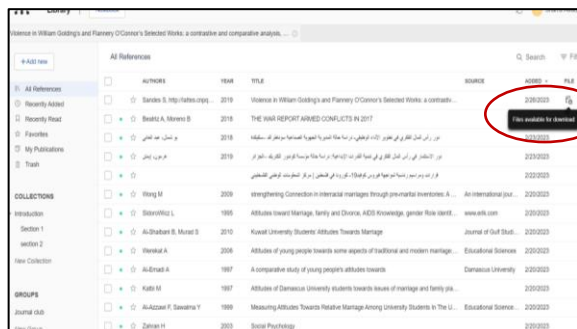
Library

Violence in William Golding's and Flannery O'Connor's Selected Works: a contrastive and comparative analysis, ...

+Add new

All References

All References
Recently Added
Recently Read
Favorites
My Publications
Trash

COLLECTIONS
Introduction
Section 1
section 2
New Collection

GROUPS
Journal club

Search

| | | AUTHORS | YEAR | TITLE | SOURCE | ADDED | FILE |
|---|---|---|---|---|---|---|---|
| | ☆ | Sanders S. http://laftes.org/p... | 2019 | Violence in William Golding's and Flannery O'Connor's Selected Works: a contradiv... | | 2/20/2023 | |
| | ☆ | Beatriz A. Moreno B | 2018 | THE WAR REPORT ARMED CONFLICTS IN 2017 | | 2/20/2023 | |
| | ☆ | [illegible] | | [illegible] | | 2/20/2023 | |
| | ☆ | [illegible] | | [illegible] | | 2/20/2023 | |
| | ☆ | | | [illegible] | | 2/20/2023 | |
| | ☆ | | | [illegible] | | 2/20/2023 | |
| | ☆ | Wong M | 2009 | strengthening Connection in interracial marriages through prevmarital inventories: A ... | An international jour... | 2/20/2023 | |
| | ☆ | SlidoroWicz L | 1985 | Attitudes toward Marriage, Family and Divorce, AIDS Knowledge, gender Role Identit... | www.eric.com | 2/20/2023 | |
| | ☆ | Al-Shatbarri B, Musait S | 2010 | Kuwait University Students' Attitudes Towards Marriage | Journal of Gulf Studi... | 2/20/2023 | |
| | ☆ | Wereikat A | 2006 | Attitudes of young people towards some aspects of traditional and modern marriage... | Educational Sciences | 2/20/2023 | |
| | ☆ | Al-Emadi A | 1997 | A comparative study of young peoples attitudes towards | Damascus University | 2/20/2023 | |
| | ☆ | Katbi M | 1997 | Attitudes of Damascus University students towards issues of marriage and family pla... | | 2/20/2023 | |
| | ☆ | Al-Azzawi F, Sawalma Y | 1999 | Measuring Attitudes Towards Relative Marriage Among University Students In The U... | Educational Science | 2/20/2023 | |
| | ☆ | Zahran H | 2003 | Social Psychology | | 2/20/2023 | |

Files available for download